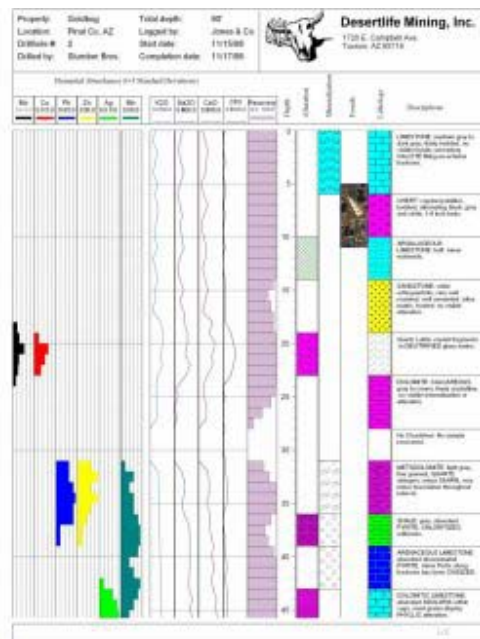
Property: Goldbug
Location: Pinal Co, AZ
Drillhole #: 3
Drilled by: Bomber Bros.

Total depth: 50'
Logged by: Jones & Co.
Start date: 11/15/88
Completion date: 11/17/88

Desertlife Mining, Inc.
1720 E. Campbell Ave.
Tucson, AZ 85719

Elemental Abundance (+/-3 Standard Deviations)

| Bi | Cu | Pb | Zn | Ag | Ba |
|---|---|---|---|---|---|

Depth
Alteration
Mineralization
Fossils
Lithology
Description

5
10
15
20
25
30
35
40
45

LIMESTONE, medium gray to dark gray, thinly bedded, no visible fossils, secondary calcite fill filling in anhedral fractures

CHERT, cryptocrystalline, bedded, alternating black, gray and white, 1-4 inch beds

ARGILLACEOUS LIMESTONE, buff, minor rootcasts

SANDSTONE, white, subangular, very well rounded, well cemented, silica matrix, traces, no visible alteration

Quartz Latite, crystal fragments in DEVITRIFIED glass matrix

DOLOMITE, HALLOYSITE, gray to cream, trace pyrobitumen, no visible mineralization or alteration

No Circulation. No sample recovered

METASOMATITE, light gray, fine grained, QUARTZ, feldspars, minor QUARTZ, very minor brecciation throughout

SHALE, gray, silicified, PYRITE, SILICIFIED, calcareous

ARGILLACEOUS LIMESTONE, abundant disseminated PYRITE, minor Pyrite along fractures, top zone OXIDIZED

DOLOMITIC LIMESTONE, abundant HEMATITE, white veins, most grains display CHLORITE alteration